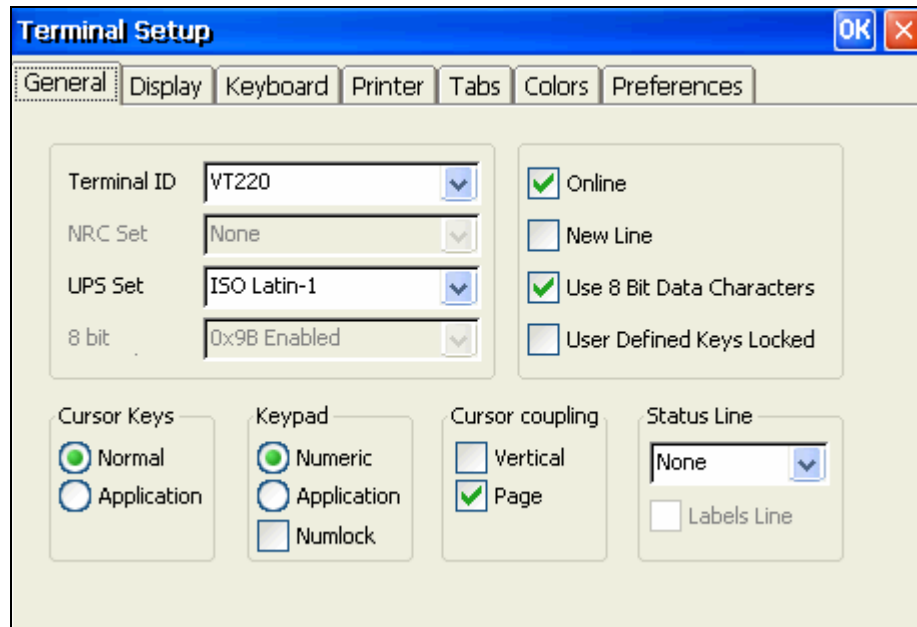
Terminal Setup
OK

General | Display | Keyboard | Printer | Tabs | Colors | Preferences

Terminal ID VT220
NRC Set None
UPS Set ISO Latin-1
8 bit 0x9B Enabled

Online
New Line
Use 8 Bit Data Characters
User Defined Keys Locked

Cursor Keys
Normal
Application

Keypad
Numeric
Application
Numlock

Cursor coupling
Vertical
Page

Status Line
None
Labels Line